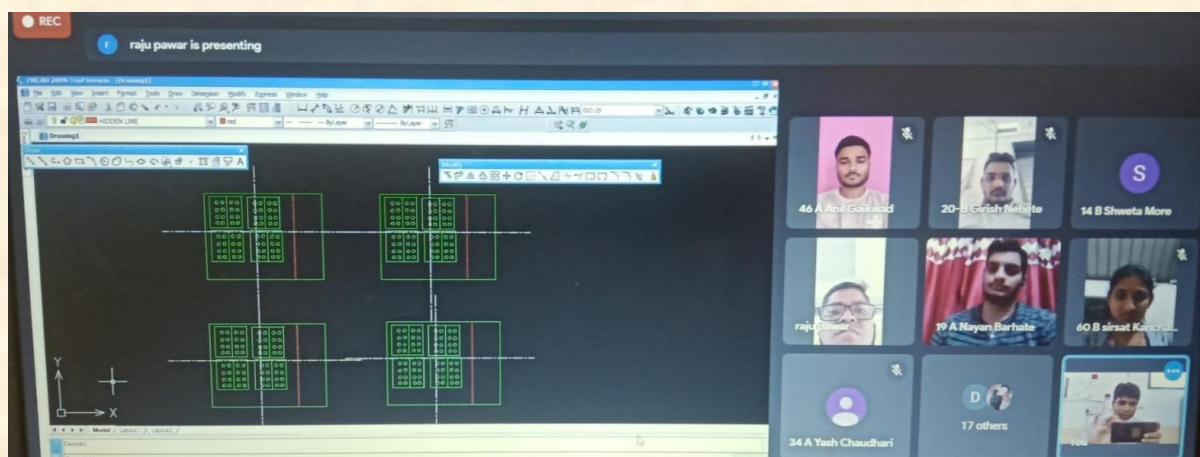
REC

raju pawar is presenting

ZWCAD 2009 Trial Version - [Drawing1]

File Edit View Insert Format Tools Draw Dimension Modify Express Window Help

HIDDEN LINE

red

ByLayer

ByLayer

Drawing1

Modify

Y

X

Model Layout1 Layout2

46 A Anil Gaikwad

20-B Girish Nebite

S

14 B Shweta More

raju pawar

19 A Nayan Barhate

60 B sirsat Kancha...

34 A Yash Chaudhari

17 others

You